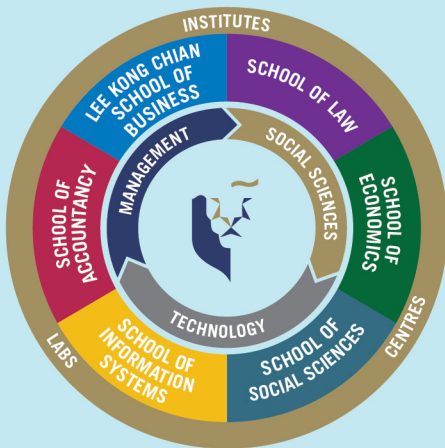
INSTITUTES

LEE KONG CHIAN SCHOOL OF BUSINESS

SCHOOL OF LAW

SCHOOL OF ECONOMICS

SCHOOL OF SOCIAL SCIENCES

SCHOOL OF INFORMATION SYSTEMS

SCHOOL OF ACCOUNTANCY

MANAGEMENT

SOCIAL SCIENCES

TECHNOLOGY

LABS

CENTRES